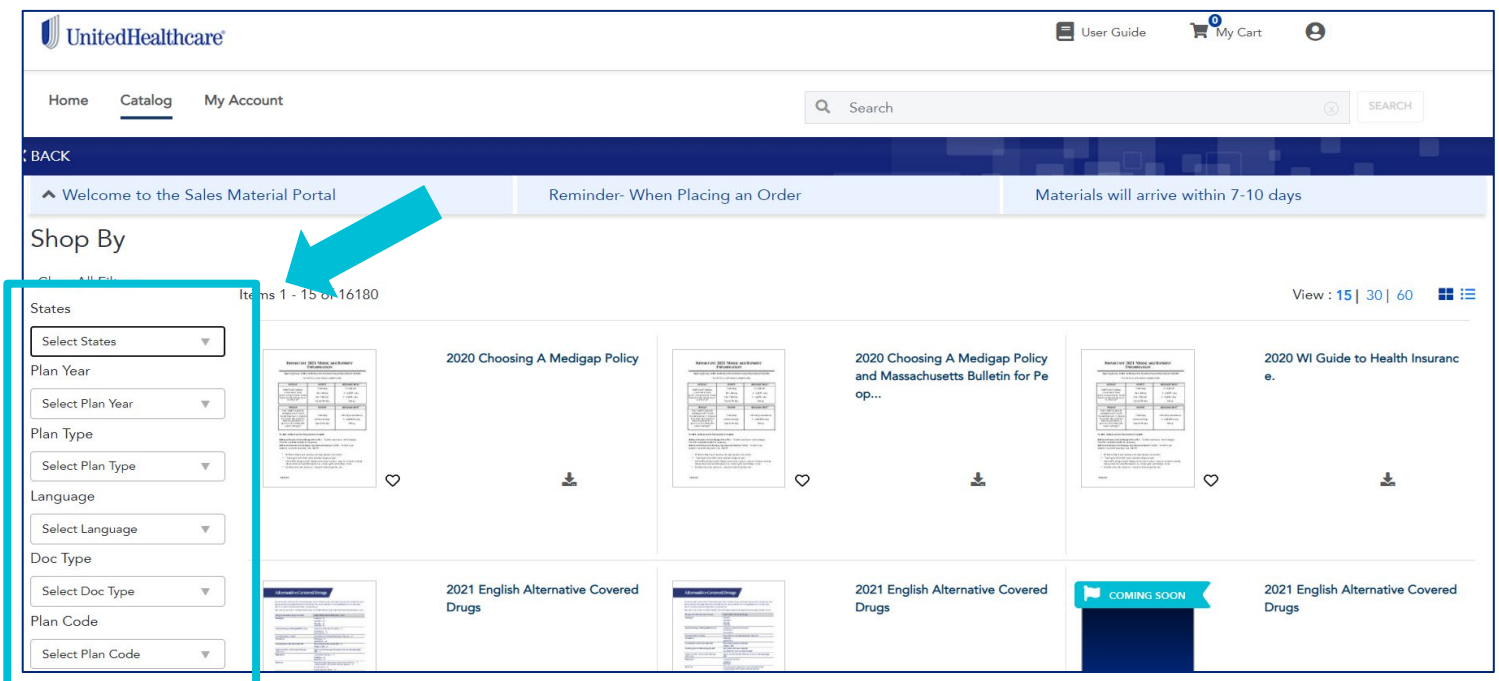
UnitedHealthcare

User Guide
0
My Cart

Home
Catalog
My Account

Search
SEARCH

BACK

Welcome to the Sales Material Portal
Reminder- When Placing an Order
Materials will arrive within 7-10 days

Shop By

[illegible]

States
Select States
Plan Year
Select Plan Year
Plan Type
Select Plan Type
Language
Select Language
Doc Type
Select Doc Type
Plan Code
Select Plan Code

Items 1 - 15 of 16180

View : 15 | 30 | 60

2020 Choosing A Medigap Policy

2020 Choosing A Medigap Policy and Massachusetts Bulletin for Peop...

2020 WI Guide to Health Insurance.

2021 English Alternative Covered Drugs

2021 English Alternative Covered Drugs

COMING SOON

2021 English Alternative Covered Drugs